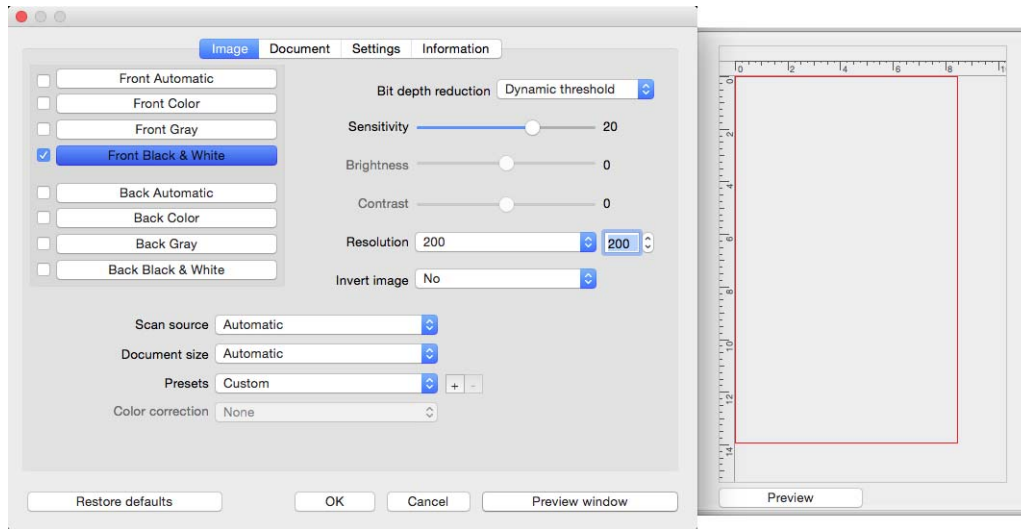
Image Document Settings Information

Front Automatic
Front Color
Front Gray
Front Black & White
Back Automatic
Back Color
Back Gray
Back Black & White

Bit depth reduction Dynamic threshold
Sensitivity 20
Brightness 0
Contrast 0
Resolution 200 200
Invert image No

Scan source Automatic
Document size Automatic
Presets Custom + -
Color correction None

Restore defaults
OK
Cancel
Preview window

0 2 4 6 8
0 2 4 6 8 10 12 14

Preview